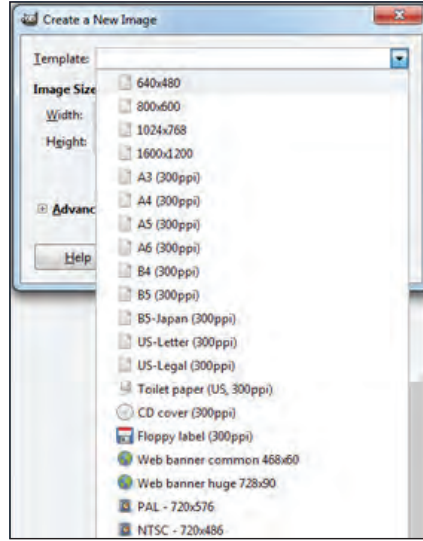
Create a New Image

Template:

Image Size

Width:

Height:

Advanc

Help

640x480
800x600
1024x768
1600x1200
A3 (300ppi)
A4 (300ppi)
A5 (300ppi)
A6 (300ppi)
B4 (300ppi)
B5 (300ppi)
B5-Japan (300ppi)
US-Letter (300ppi)
US-Legal (300ppi)
Toilet paper (US, 300ppi)
CD cover (300ppi)
Floppy label (300ppi)
Web banner common 468x60
Web banner huge 728x90
PAL - 720x576
NTSC - 720x486